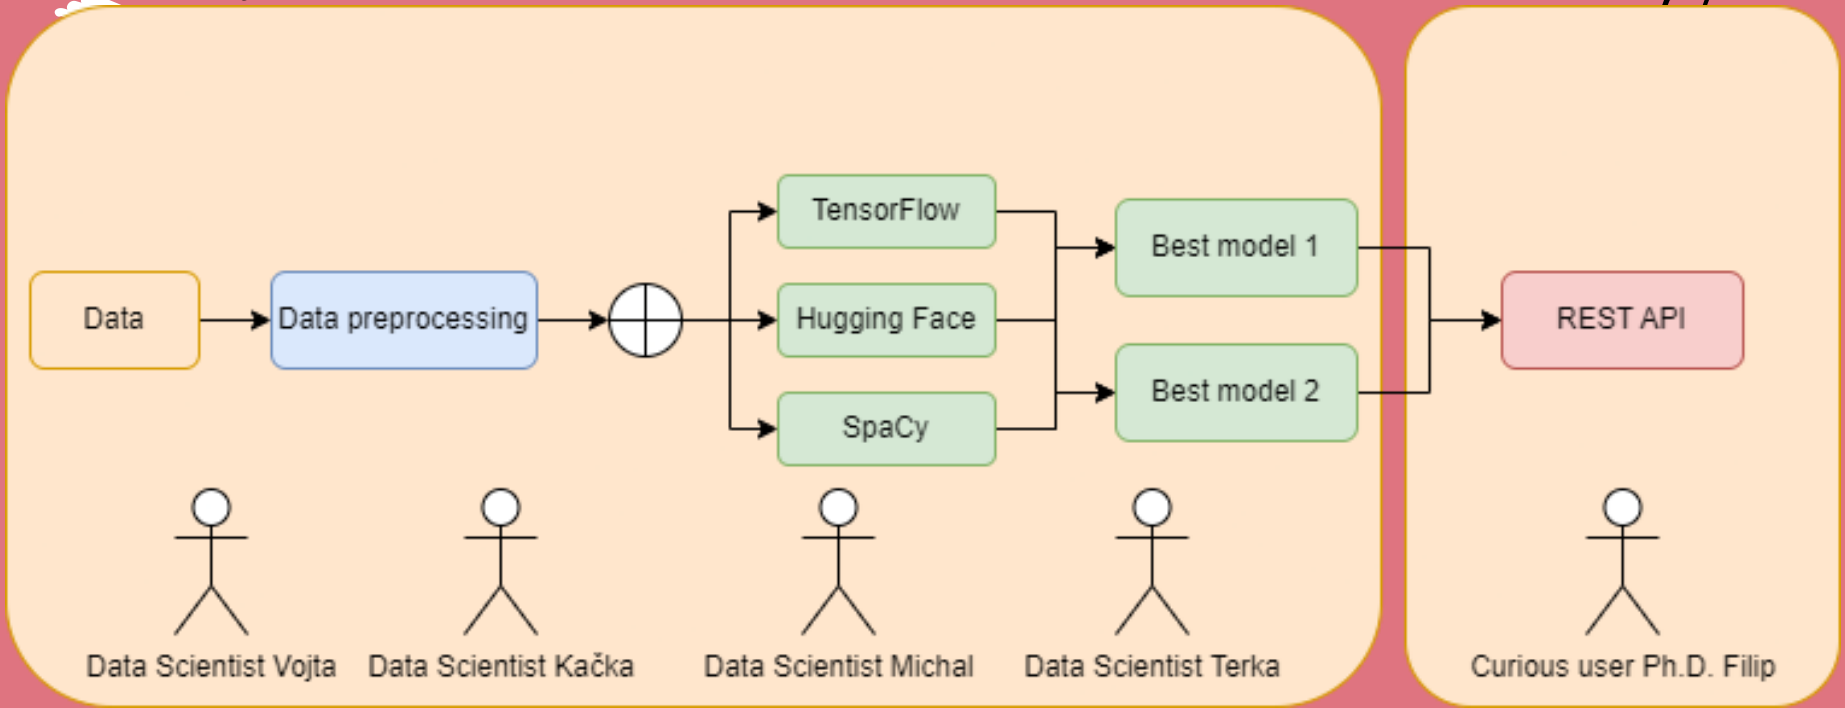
Data

Data preprocessing

TensorFlow

Hugging Face

SpaCy

Best model 1

Best model 2

REST API

Data Scientist Vojta

Data Scientist Kačka

Data Scientist Michal

Data Scientist Terka

Curious user Ph.D. Filip